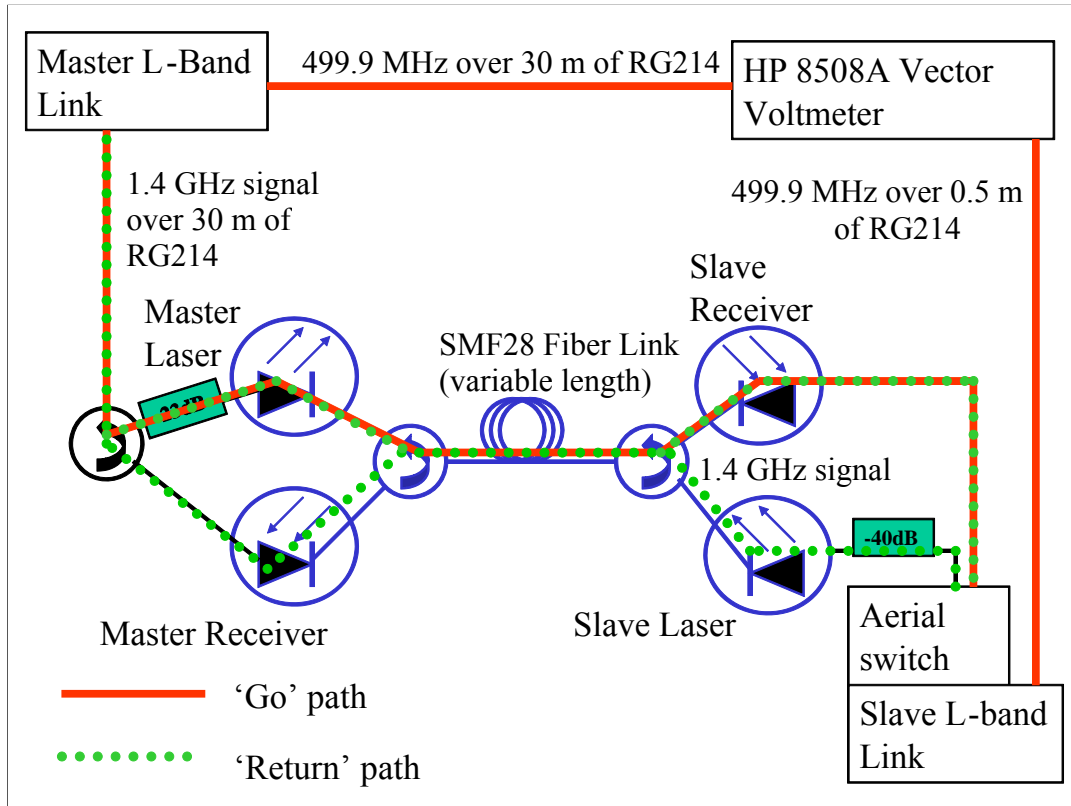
Master L-Band Link

499.9 MHz over 30 m of RG214

HP 8508A Vector Voltmeter

1.4 GHz signal over 30 m of RG214

499.9 MHz over 0.5 m of RG214

Master Laser

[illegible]

Slave Receiver

SMF28 Fiber Link (variable length)

1.4 GHz signal

-40dB

Master Receiver

Slave Laser

Aerial switch

Slave L-band Link

‘Go’ path

‘Return’ path